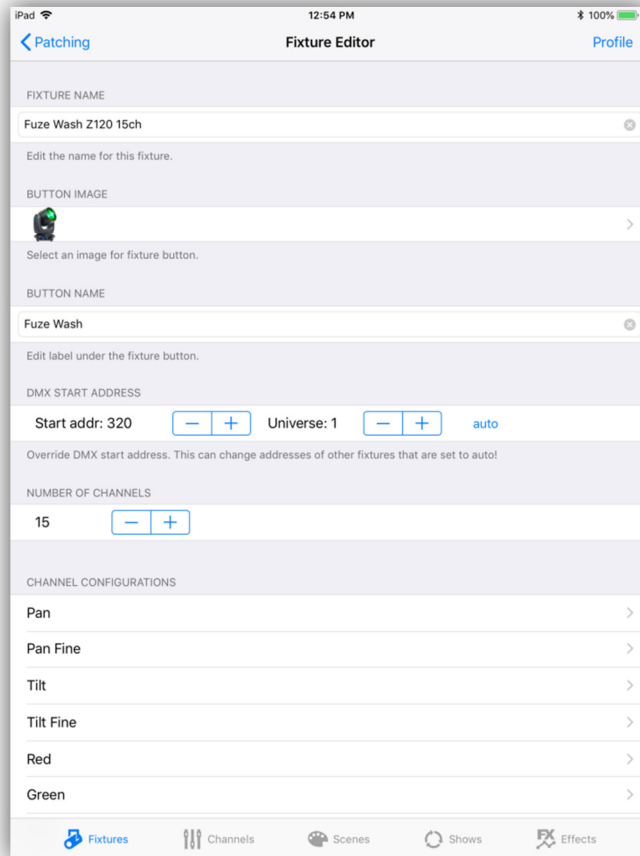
iPad 12:54 PM 100%

Patching Fixture Editor Profile

FIXTURE NAME

Fuze Wash Z120 15ch

Edit the name for this fixture.

BUTTON IMAGE

Select an image for fixture button.

BUTTON NAME

Fuze Wash

Edit label under the fixture button.

DMX START ADDRESS

Start addr: 320 − + Universe: 1 − + auto

Override DMX start address. This can change addresses of other fixtures that are set to auto!

NUMBER OF CHANNELS

15 − +

CHANNEL CONFIGURATIONS

Pan

Pan Fine

Tilt

Tilt Fine

Red

Green

Fixtures Channels Scenes Shows Effects